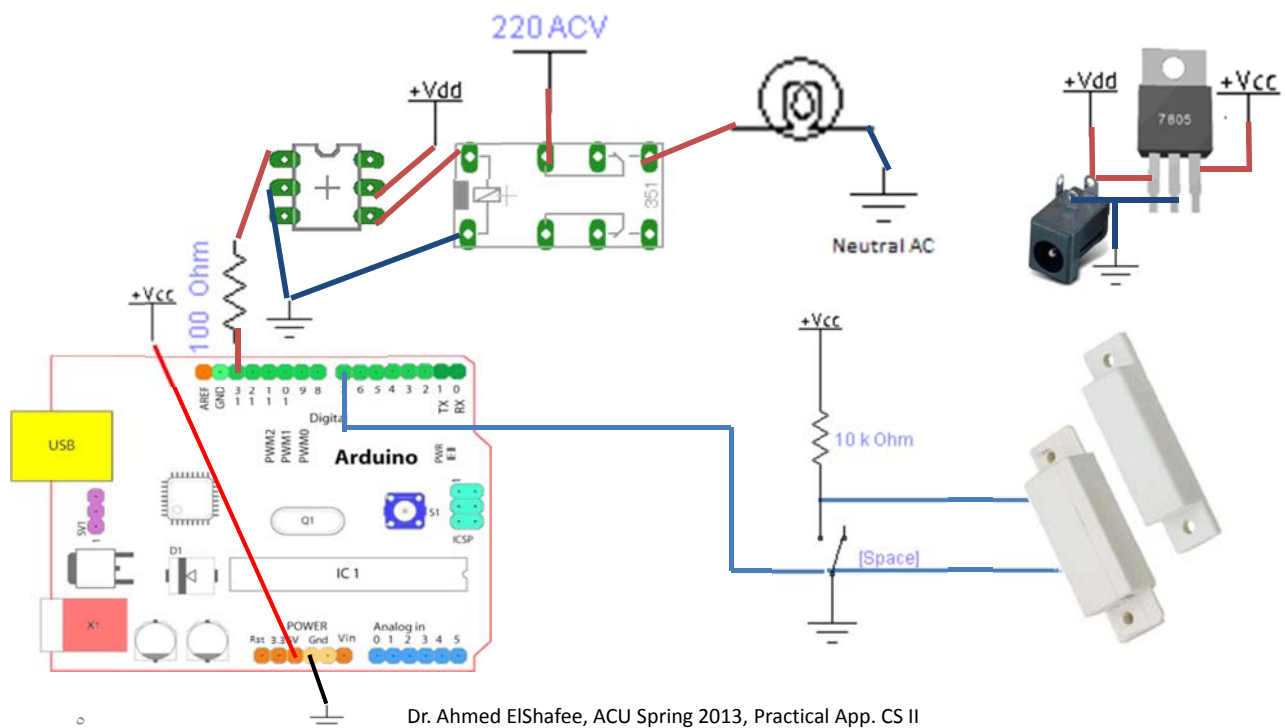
220 ACV

+Vdd

+Vdd

+Vcc

7805

351

Neutral AC

+Vcc

100 Ohm

+Vcc

AREF GND 13 12 11 10 9 8 7 6 5 4 3 2 1 0 TX RX

Digital

USB

PWM2 PWM1 PWM0

Arduino

PWR

SV1

Q1

S1

ICSP

D1

IC 1

X1

POWER

Rst 3.3V 5V Gnd Vin

Analog in 0 1 2 3 4 5

10 k Ohm

[Space]

Dr. Ahmed ElShafee, ACU Spring 2013, Practical App. CS II